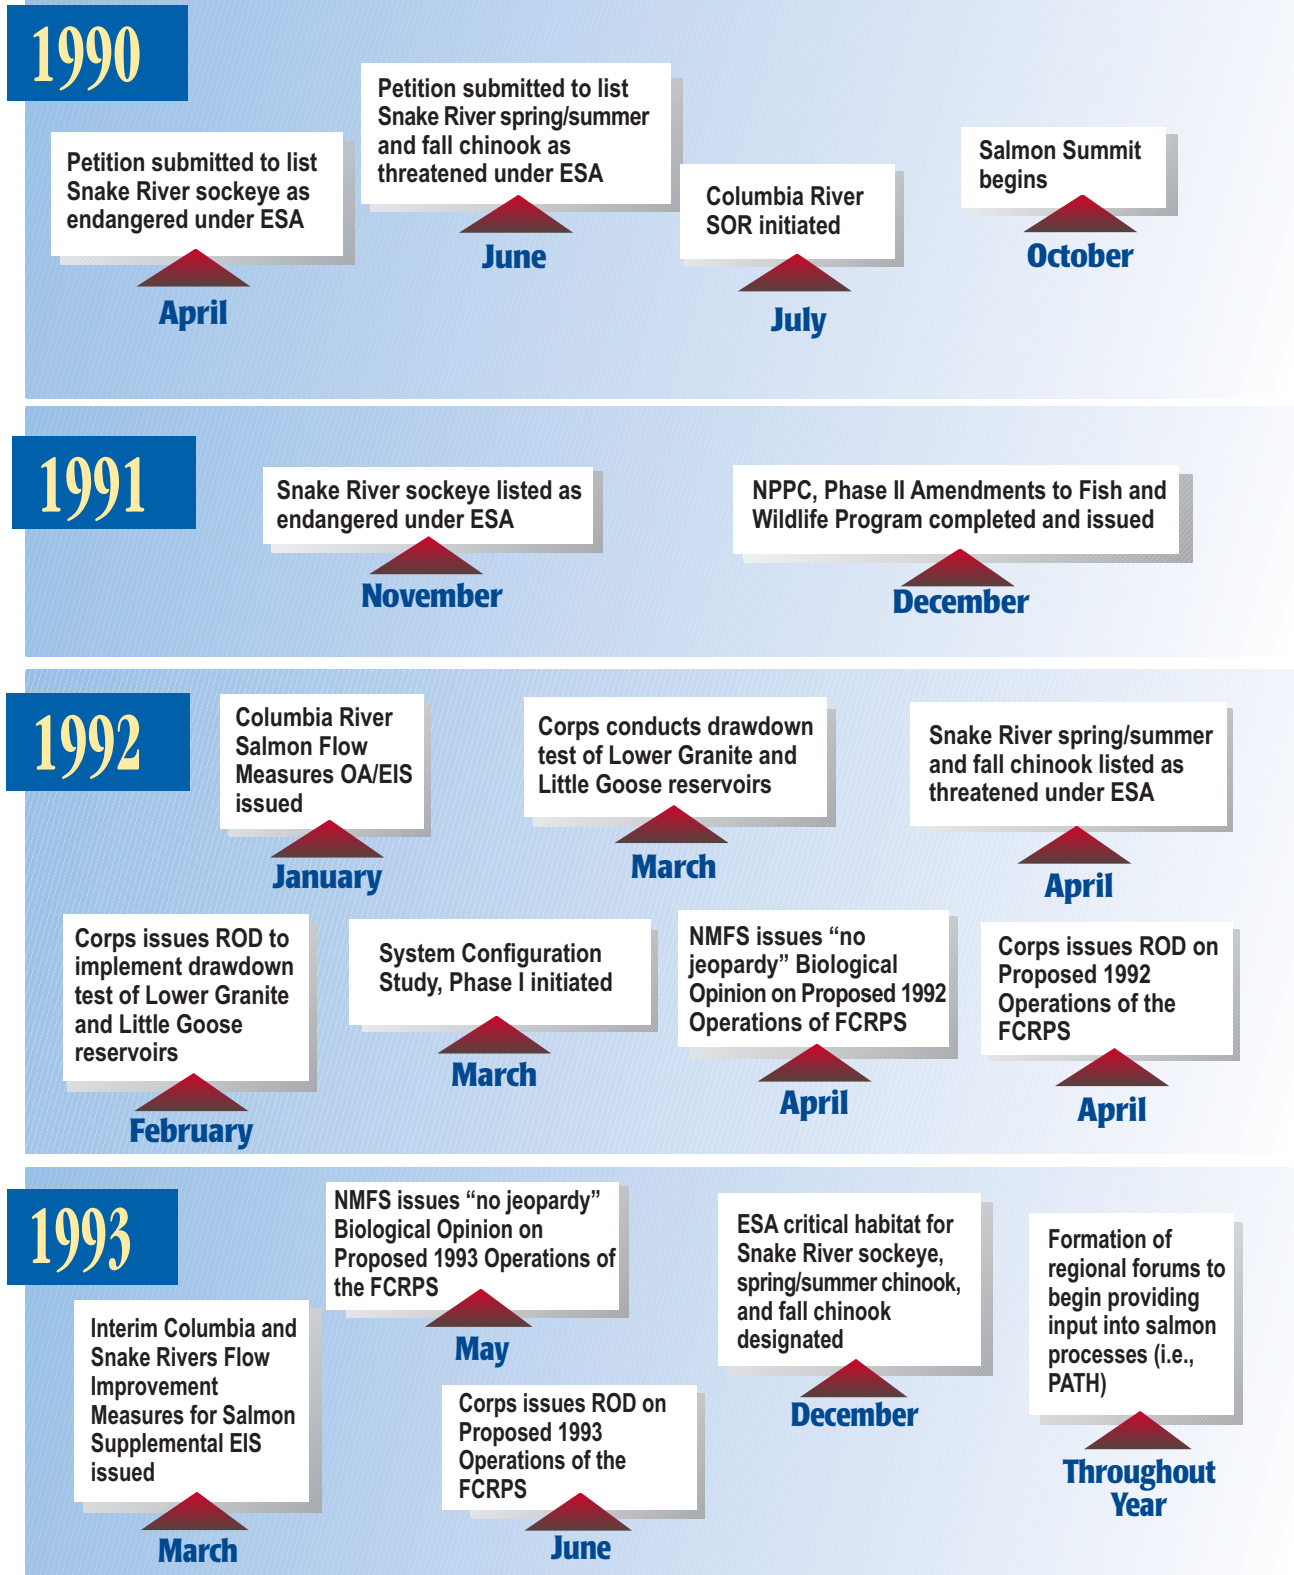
1990

Petition submitted to list Snake River sockeye as endangered under ESA

April

Petition submitted to list Snake River spring/summer and fall chinook as threatened under ESA

June

Columbia River SOR initiated

July

Salmon Summit begins

October

1991

Snake River sockeye listed as endangered under ESA

November

NPPC, Phase II Amendments to Fish and Wildlife Program completed and issued

December

1992

Columbia River Salmon Flow Measures OA/EIS issued

January

Corps conducts drawdown test of Lower Granite and Little Goose reservoirs

March

Snake River spring/summer and fall chinook listed as threatened under ESA

April

Corps issues ROD to implement drawdown test of Lower Granite and Little Goose reservoirs

February

System Configuration Study, Phase I initiated

March

NMFS issues “no jeopardy” Biological Opinion on Proposed 1992 Operations of FCRPS

April

Corps issues ROD on Proposed 1992 Operations of the FCRPS

April

1993

Interim Columbia and Snake Rivers Flow Improvement Measures for Salmon Supplemental EIS issued

March

NMFS issues “no jeopardy” Biological Opinion on Proposed 1993 Operations of the FCRPS

May

Corps issues ROD on Proposed 1993 Operations of the FCRPS

June

ESA critical habitat for Snake River sockeye, spring/summer chinook, and fall chinook designated

December

Formation of regional forums to begin providing input into salmon processes (i.e., PATH)

Throughout Year